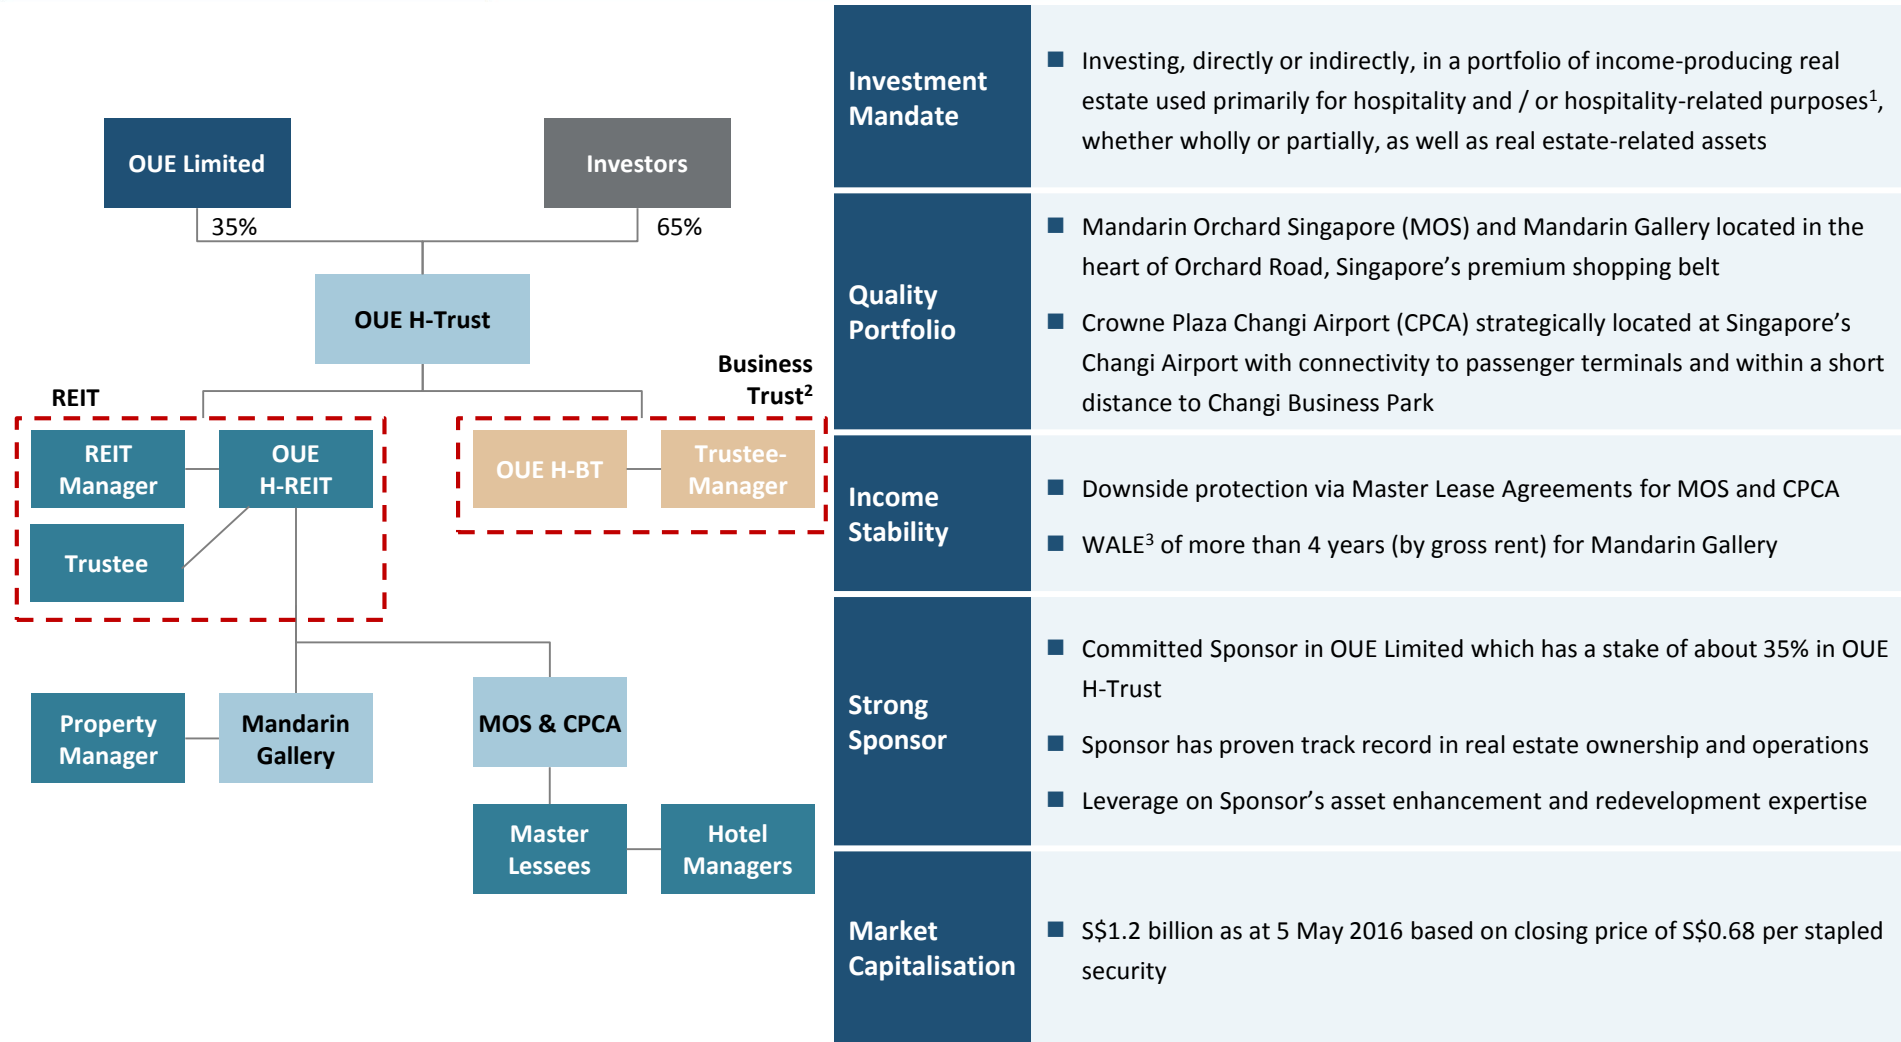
OUE Limited

Investors

35%

65%

OUE H-Trust

REIT

Business Trust$^2$

REIT Manager

OUE H-REIT

Trustee

OUE H-BT

Trustee-Manager

Property Manager

Mandarin Gallery

MOS & CPCA

Master Lessees

Hotel Managers

| | |
|---|---|
| Investment Mandate | ■ Investing, directly or indirectly, in a portfolio of income-producing real estate used primarily for hospitality and / or hospitality-related purposes$^1$, whether wholly or partially, as well as real estate-related assets |
| Quality Portfolio | ■ Mandarin Orchard Singapore (MOS) and Mandarin Gallery located in the heart of Orchard Road, Singapore's premium shopping belt<br>■ Crowne Plaza Changi Airport (CPCA) strategically located at Singapore's Changi Airport with connectivity to passenger terminals and within a short distance to Changi Business Park |
| Income Stability | ■ Downside protection via Master Lease Agreements for MOS and CPCA<br>■ WALE$^3$ of more than 4 years (by gross rent) for Mandarin Gallery |
| Strong Sponsor | ■ Committed Sponsor in OUE Limited which has a stake of about 35% in OUE H-Trust<br>■ Sponsor has proven track record in real estate ownership and operations<br>■ Leverage on Sponsor's asset enhancement and redevelopment expertise |
| Market Capitalisation | ■ S$1.2 billion as at 5 May 2016 based on closing price of S$0.68 per stapled security |